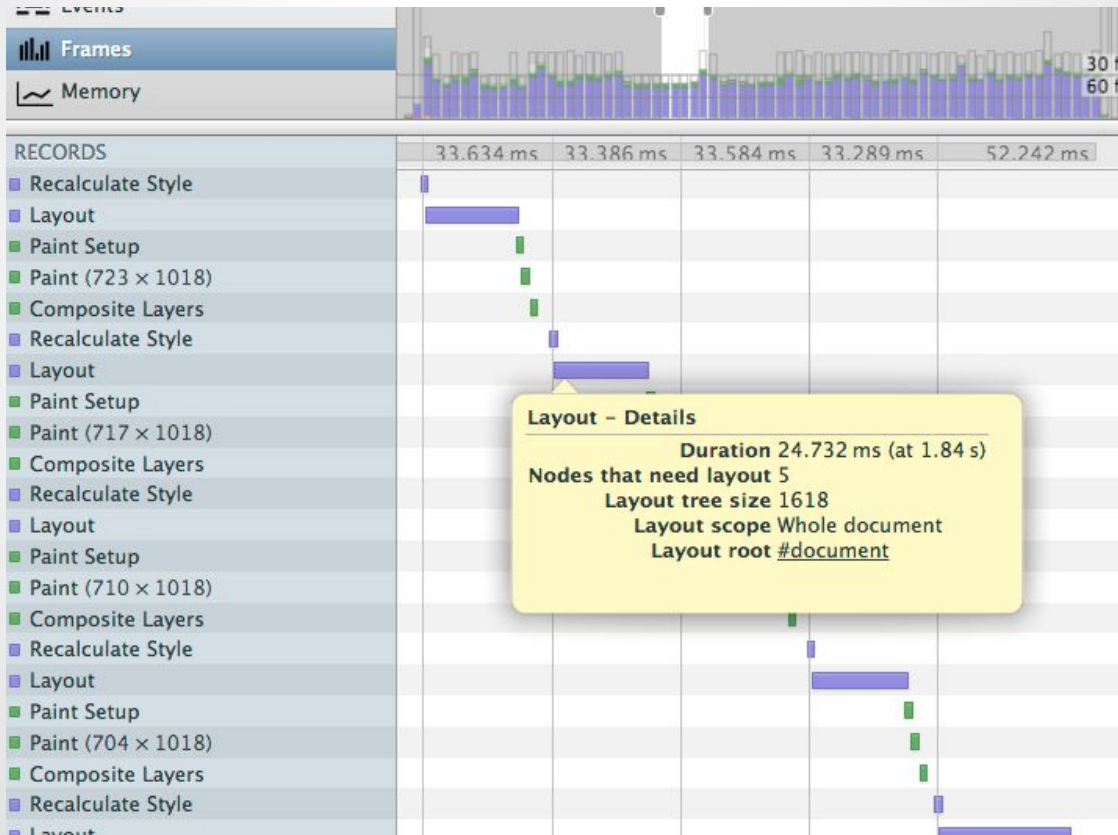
Events
Frames
Memory

30 f
60 f

RECORDS
33.634 ms
33.386 ms
33.584 ms
33.289 ms
52.242 ms

Recalculate Style
Layout
Paint Setup
Paint (723 × 1018)
Composite Layers
Recalculate Style
Layout
Paint Setup
Paint (717 × 1018)
Composite Layers
Recalculate Style
Layout
Paint Setup
Paint (710 × 1018)
Composite Layers
Recalculate Style
Layout
Paint Setup
Paint (704 × 1018)
Composite Layers
Recalculate Style
Layout

Layout – Details
Duration 24.732 ms (at 1.84 s)
Nodes that need layout 5
Layout tree size 1618
Layout scope Whole document
Layout root #document